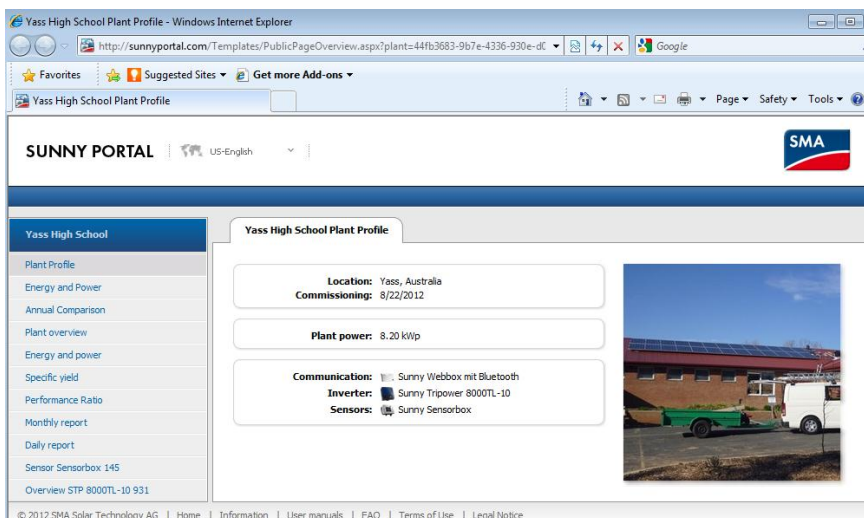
Yass High School Plant Profile - Windows Internet Explorer

http://sunnyportal.com/Templates/PublicPageOverview.aspx?plant=44fb3683-9b7e-4336-930e-d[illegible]

Google

Favorites | Suggested Sites ▾ | Get more Add-ons ▾

Yass High School Plant Profile

Page ▾ Safety ▾ Tools ▾

SUNNY PORTAL | US-English

SMA

Yass High School

Plant Profile
Energy and Power
Annual Comparison
Plant overview
Energy and power
Specific yield
Performance Ratio
Monthly report
Daily report
Sensor Sensorbox 145
Overview STP 8000TL-10 931

Yass High School Plant Profile

Location: Yass, Australia
Commissioning: 8/22/2012

Plant power: 8.20 kWp

Communication: Sunny Webbox mit Bluetooth
Inverter: Sunny Tripower 8000TL-10
Sensors: Sunny Sensorbox

© 2012 SMA Solar Technology AG | Home | Information | User manuals | FAQ | Terms of Use | Legal Notice